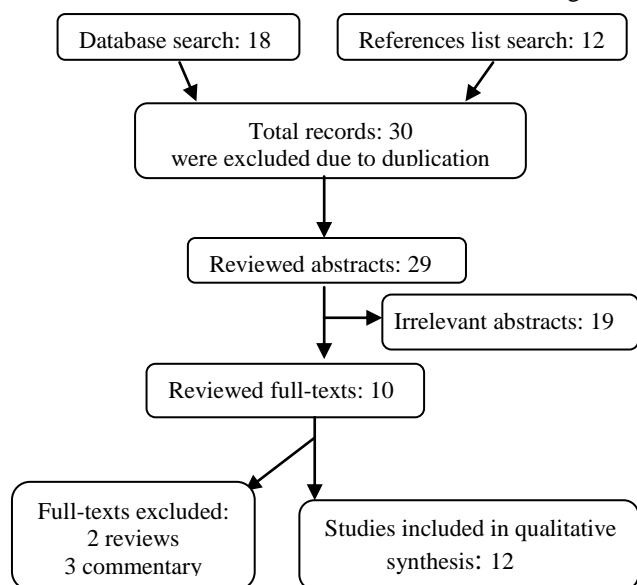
Database search: 18

References list search: 12

Total records: 30
were excluded due to duplication

Reviewed abstracts: 29

Irrelevant abstracts: 19

Reviewed full-texts: 10

Full-texts excluded:
2 reviews
3 commentary

Studies included in qualitative synthesis: 12